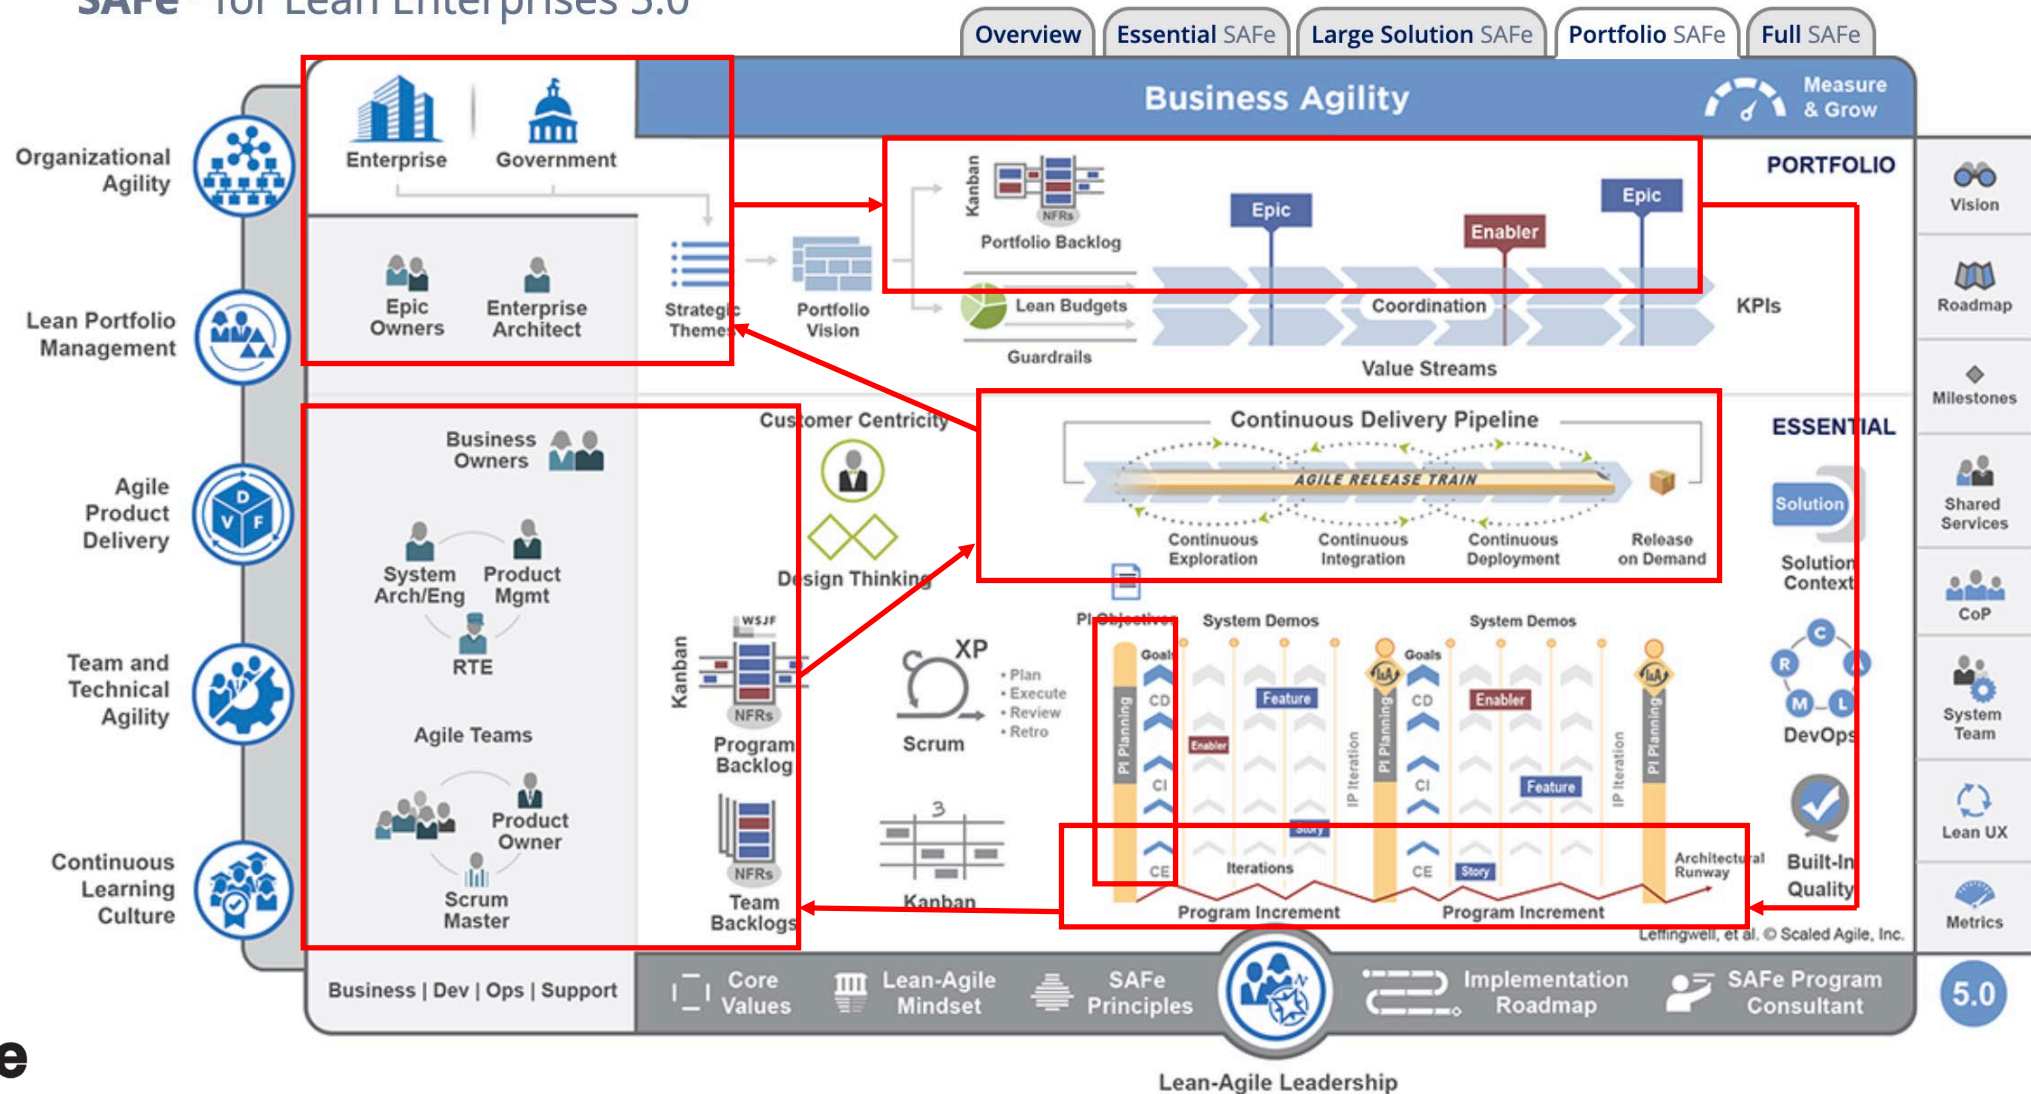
SAFe® for Lean Enterprises 5.0

Overview | Essential SAFe | Large Solution SAFe | Portfolio SAFe | Full SAFe

Organizational Agility

Lean Portfolio Management

Agile Product Delivery

Team and Technical Agility

Continuous Learning Culture

Enterprise
Government

Business Agility
Measure & Grow

Epic Owners
Enterprise Architect
Strategic Themes
Portfolio Vision

Kanban
NFRs
Portfolio Backlog
Epic
Enabler
Epic
PORTFOLIO
Lean Budgets
Coordination
KPIs
Guardrails
Value Streams

Vision
Roadmap
Milestones
Shared Services
CoP
System Team
Lean UX
Metrics

Business Owners
System Arch/Eng
Product Mgmt
RTE
Agile Teams
Product Owner
Scrum Master

Customer Centricity
Design Thinking

Continuous Delivery Pipeline
AGILE RELEASE TRAIN
Continuous Exploration
Continuous Integration
Continuous Deployment
Release on Demand

ESSENTIAL
Solution
Solution Context

WSJF
Kanban
NFRs
Program Backlog
NFRs
Team Backlogs

XP
• Plan
• Execute
• Review
• Retro
Scrum
Kanban

PI Objectives
System Demos
System Demos
Goals
CD
CI
CE
PI Planning
Feature
Enabler
Story
IP Iteration
Goals
CD
CI
CE
Enabler
Feature
Story
IP Iteration
PI Planning
Iterations
Architectural Runway
Program Increment
Program Increment

C
R
A
M
L
DevOps
Built-In Quality

Leffingwell, et al. © Scaled Agile, Inc.

Business | Dev | Ops | Support
Core Values
Lean-Agile Mindset
SAFe Principles
Implementation Roadmap
SAFe Program Consultant
5.0

Lean-Agile Leadership

e